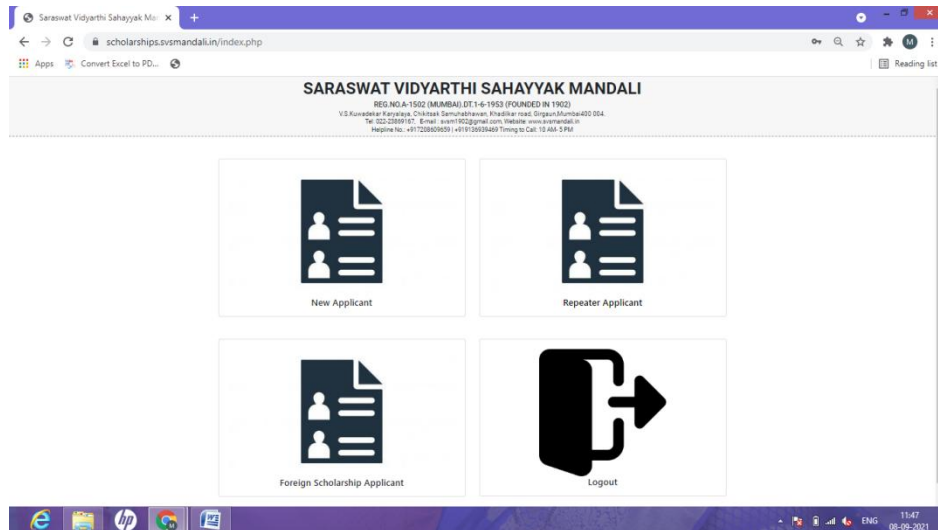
Saraswat Vidyarthi Sahayyak Ma ×

scholarships.svsmandali.in/index.php

Apps Convert Excel to PD...

Reading list

SARASWAT VIDYARTHI SAHAYYAK MANDALI

REG.NO.A-1502 (MUMBAI).DT.1-6-1953 (FOUNDED IN 1902)

V.S.Kuwadekar Karyalaya, Chikitsak Samuhabhawan, Khadilkar road, Girgaun,Mumbai400 004.
Tel. 022-23869167, Email : svsm1902@gmail.com, Website: www.svsmandali.in
Helpline No.: +917208609659 | +919136939469 Timing to Call: 10 AM- 5 PM

New Applicant

Repeater Applicant

Foreign Scholarship Applicant

Logout

ENG 11:47 08-09-2021